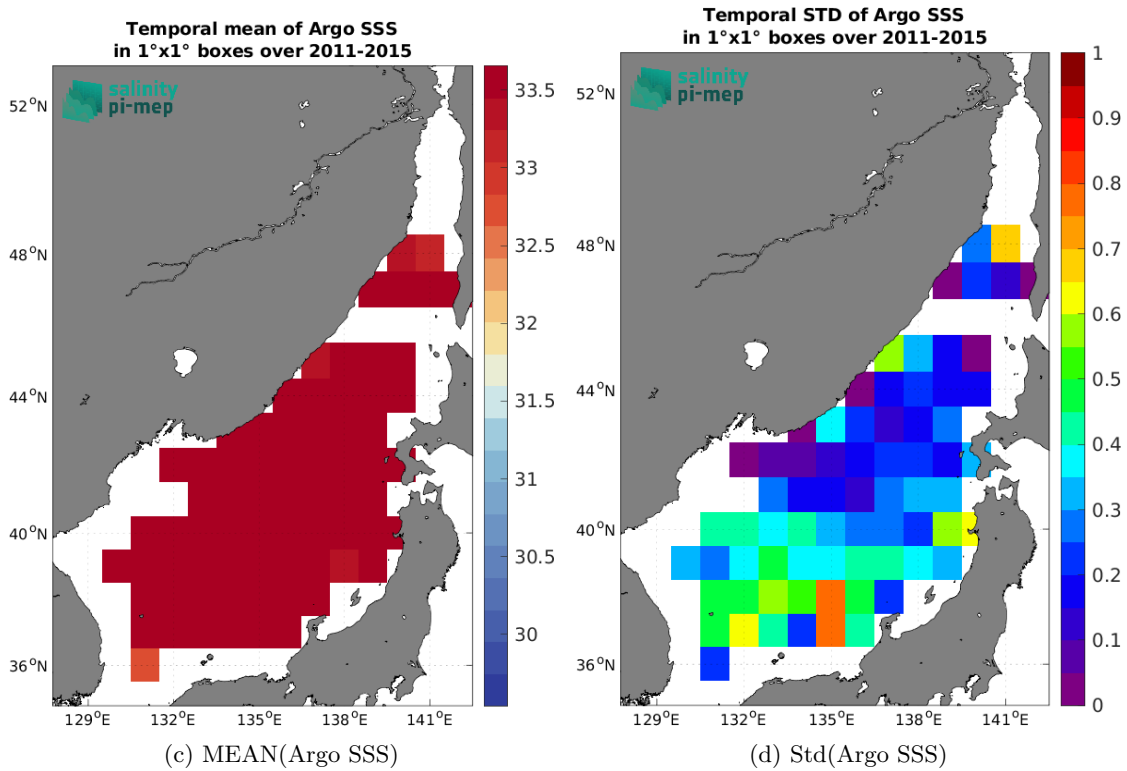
Temporal mean of Argo SSS in 1°x1° boxes over 2011-2015

salinity pi-mep

52°N
48°N
44°N
40°N
36°N

129°E 132°E 135°E 138°E 141°E

33.5
33
32.5
32
31.5
31
30.5
30

(c) MEAN(Argo SSS)

Temporal STD of Argo SSS in 1°x1° boxes over 2011-2015

salinity pi-mep

52°N
48°N
44°N
40°N
36°N

129°E 132°E 135°E 138°E 141°E

1
0.9
0.8
0.7
0.6
0.5
0.4
0.3
0.2
0.1
0

(d) Std(Argo SSS)